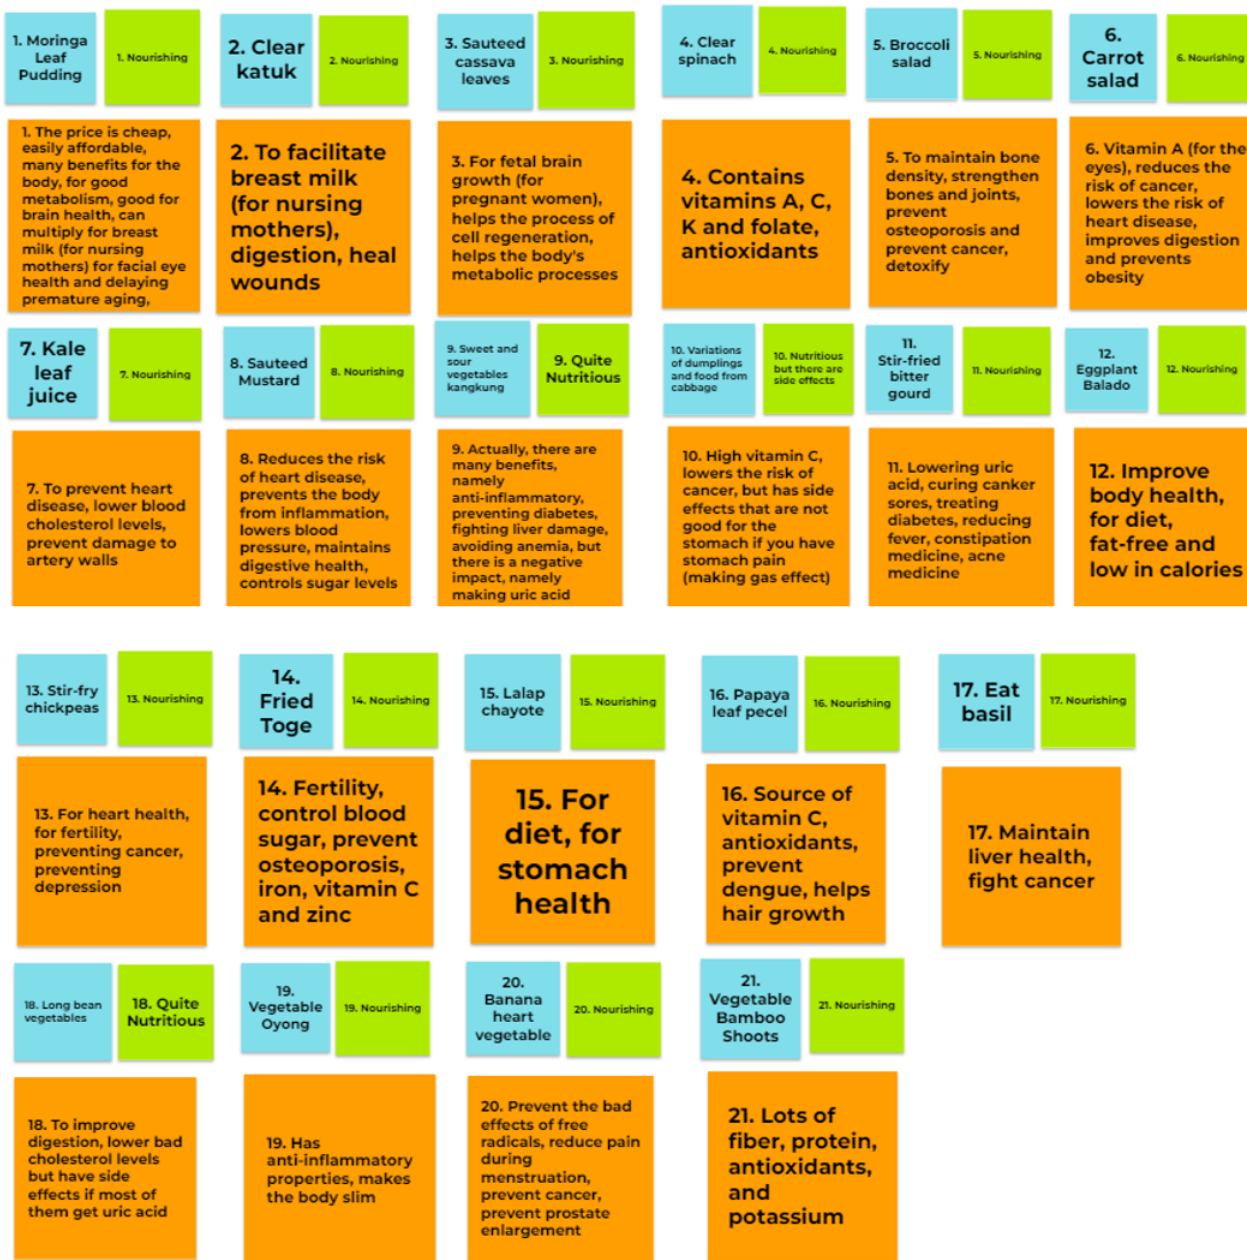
1. Moringa Leaf Pudding

1. Nourishing

1. The price is cheap, easily affordable, many benefits for the body, for good metabolism, good for brain health, can multiply for breast milk (for nursing mothers) for facial eye health and delaying premature aging,

2. Clear katuk

2. Nourishing

2. To facilitate breast milk (for nursing mothers), digestion, heal wounds

3. Sauteed cassava leaves

3. Nourishing

3. For fetal brain growth (for pregnant women), helps the process of cell regeneration, helps the body's metabolic processes

4. Clear spinach

4. Nourishing

4. Contains vitamins A, C, K and folate, antioxidants

5. Broccoli salad

5. Nourishing

5. To maintain bone density, strengthen bones and joints, prevent osteoporosis and prevent cancer, detoxify

6. Carrot salad

6. Nourishing

6. Vitamin A (for the eyes), reduces the risk of cancer, lowers the risk of heart disease, improves digestion and prevents obesity

7. Kale leaf juice

7. Nourishing

7. To prevent heart disease, lower blood cholesterol levels, prevent damage to artery walls

8. Sauteed Mustard

8. Nourishing

8. Reduces the risk of heart disease, prevents the body from inflammation, lowers blood pressure, maintains digestive health, controls sugar levels

9. Sweet and sour vegetables kangkung

9. Quite Nutritious

9. Actually, there are many benefits, namely anti-inflammatory, preventing diabetes, fighting liver damage, avoiding anemia, but there is a negative impact, namely making uric acid

10. Variations of dumplings and food from cabbage

10. Nutritious but there are side effects

10. High vitamin C, lowers the risk of cancer, but has side effects that are not good for the stomach if you have stomach pain (making gas effect)

11. Stir-fried bitter gourd

11. Nourishing

11. Lowering uric acid, curing canker sores, treating diabetes, reducing fever, constipation medicine, acne medicine

12. Eggplant Balado

12. Nourishing

12. Improve body health, for diet, fat-free and low in calories

13. Stir-fry chickpeas

13. Nourishing

13. For heart health, for fertility, preventing cancer, preventing depression

14. Fried Toge

14. Nourishing

14. Fertility, control blood sugar, prevent osteoporosis, iron, vitamin C and zinc

15. Lalap chayote

15. Nourishing

15. For diet, for stomach health

16. Papaya leaf pecel

16. Nourishing

16. Source of vitamin C, antioxidants, prevent dengue, helps hair growth

17. Eat basil

17. Nourishing

17. Maintain liver health, fight cancer

18. Long bean vegetables

18. Quite Nutritious

18. To improve digestion, lower bad cholesterol levels but have side effects if most of them get uric acid

19. Vegetable Oyong

19. Nourishing

19. Has anti-inflammatory properties, makes the body slim

20. Banana heart vegetable

20. Nourishing

20. Prevent the bad effects of free radicals, reduce pain during menstruation, prevent cancer, prevent prostate enlargement

21. Vegetable Bamboo Shoots

21. Nourishing

21. Lots of fiber, protein, antioxidants, and potassium